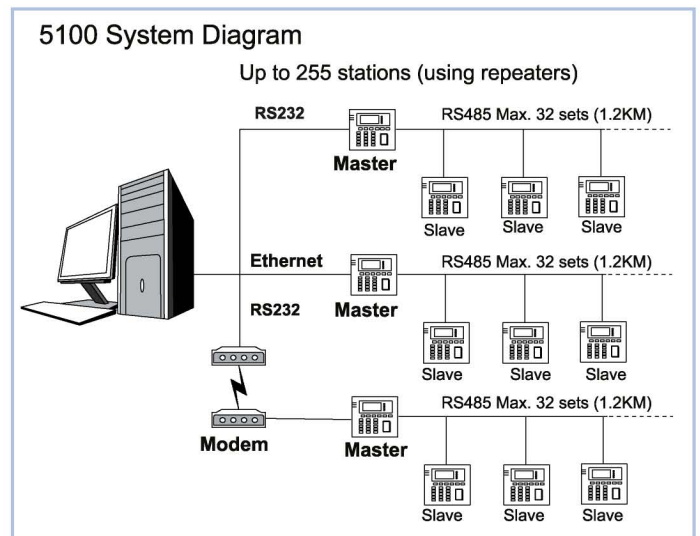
5100 System Diagram

Up to 255 stations (using repeaters)

RS232

Master

RS485 Max. 32 sets (1.2KM)

Slave Slave Slave

Ethernet

Master

RS485 Max. 32 sets (1.2KM)

RS232

Slave Slave Slave

Modem

Master

RS485 Max. 32 sets (1.2KM)

Slave Slave Slave